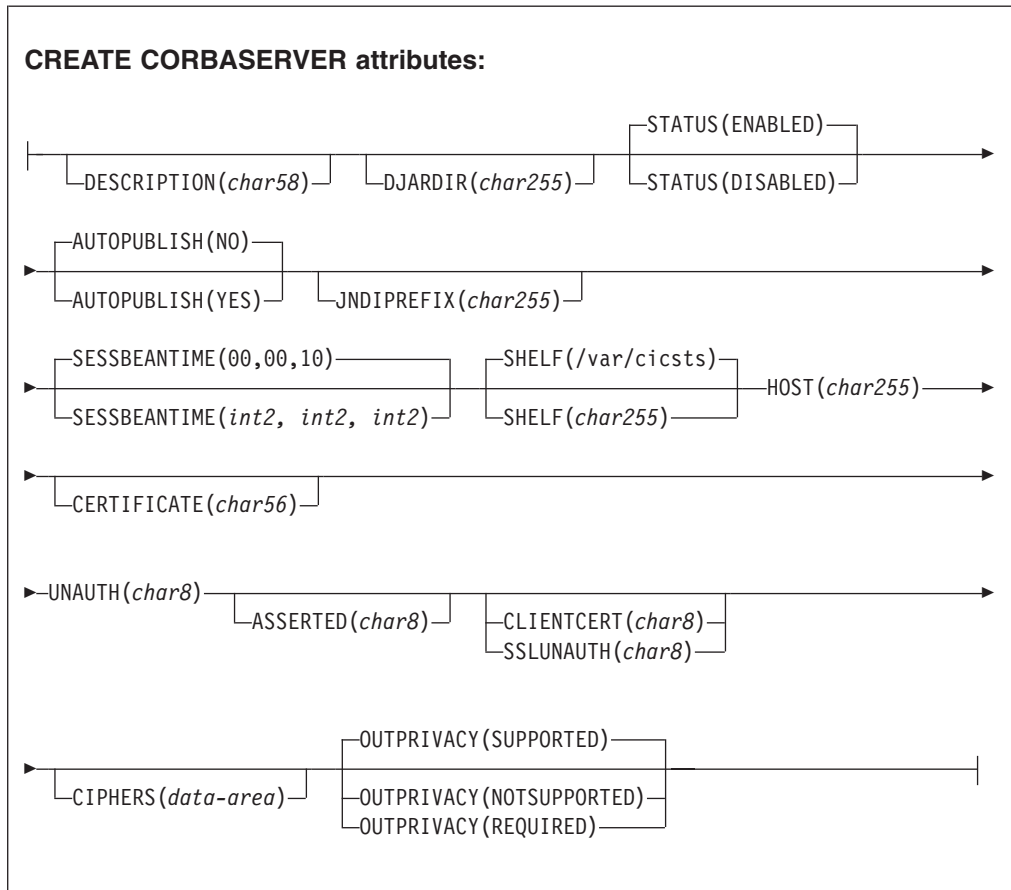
**CREATE CORBASERVER attributes:**

DESCRIPTION(*char58*) DJARDIR(*char255*) STATUS(ENABLED) STATUS(DISABLED)

AUTOPUBLISH(NO) AUTOPUBLISH(YES) JNDIPREFIX(*char255*)

SESSBEANTIME(00,00,10) SESSBEANTIME(*int2, int2, int2*) SHELF(/var/cicsts) SHELF(*char255*) HOST(*char255*)

CERTIFICATE(*char56*)

UNAUTH(*char8*) ASSERTED(*char8*) CLIENTCERT(*char8*) SSLUNAUTH(*char8*)

CIPHERS(*data-area*) OUTPRIVACY(SUPPORTED) OUTPRIVACY(NOTSUPPORTED) OUTPRIVACY(REQUIRED)